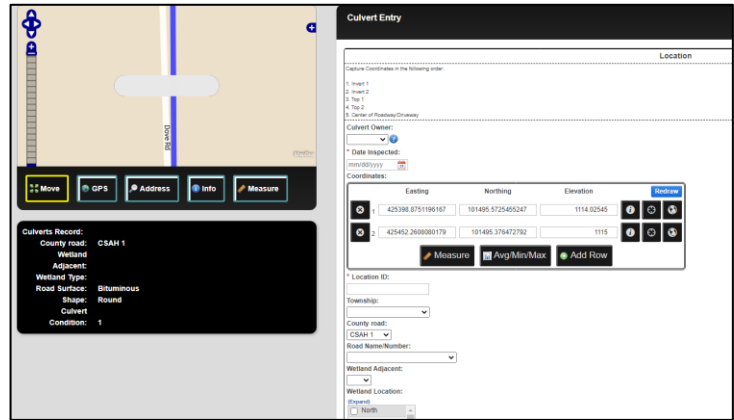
Dove Rd

Move
GPS
Address
Info
Measure

Culverts Record:
County road: CSAH 1
Wetland Adjacent:
Wetland Type:
Road Surface: Bituminous
Shape: Round
Culvert Condition: 1

Culvert Entry

Location

Capture Coordinates in the following order:

1. Invert 1
2. Invert 2
3. Top 1
4. Top 2
5. Center of Roadway/Driveway

Culvert Owner:

* Date Inspected:
mm/dd/yyyy

Coordinates:

| | Easting | Northing | Elevation | Redraw |
|---|---|---|---|---|
| 1. | 425398.8751196167 | 101495.5725455247 | 1114.02545 | |
| 2. | 425452.2688080179 | 101495.376472792 | 1115 | |

Measure
Avg/Min/Max
Add Row

* Location ID:

Township:

County road:
CSAH 1

Road Name/Number:

Wetland Adjacent:

Wetland Location:
(Expand)
North